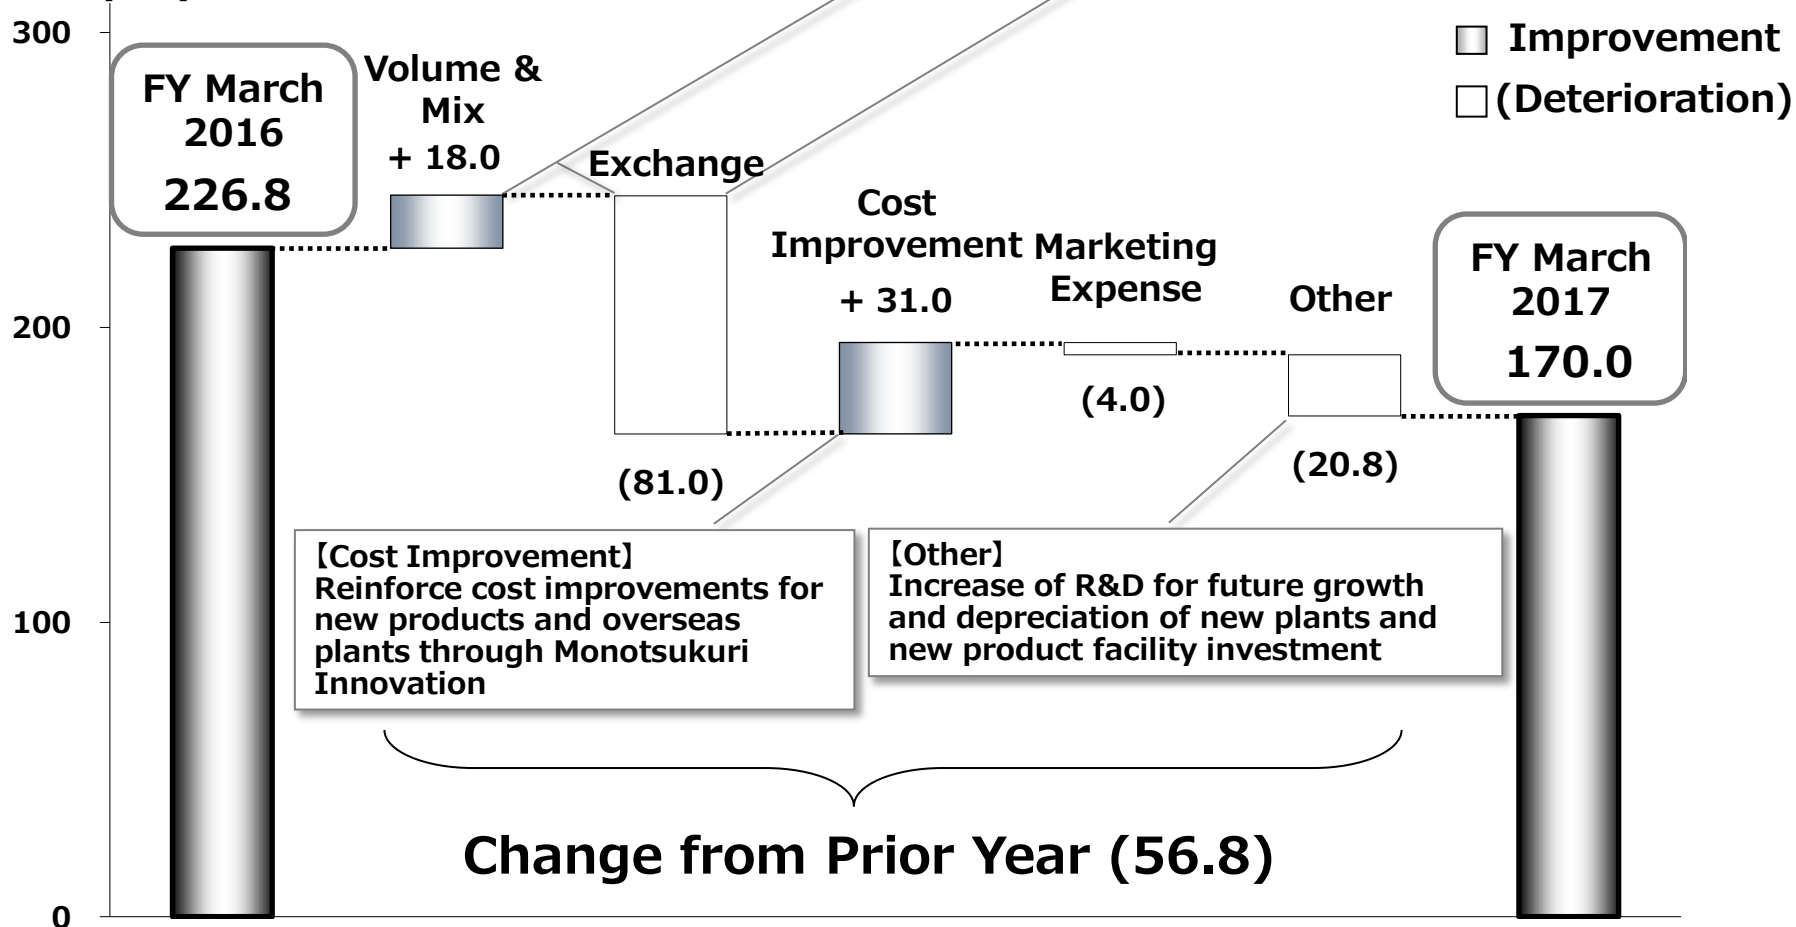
300

200

100

0

Improvement
(Deterioration)

FY March 2016
226.8

Volume & Mix
+ 18.0

Exchange
(81.0)

Cost Improvement
+ 31.0

Marketing Expense
(4.0)

Other
(20.8)

FY March 2017
170.0

【Cost Improvement】
Reinforce cost improvements for new products and overseas plants through Monotsukuri Innovation

【Other】
Increase of R&D for future growth and depreciation of new plants and new product facility investment

Change from Prior Year (56.8)